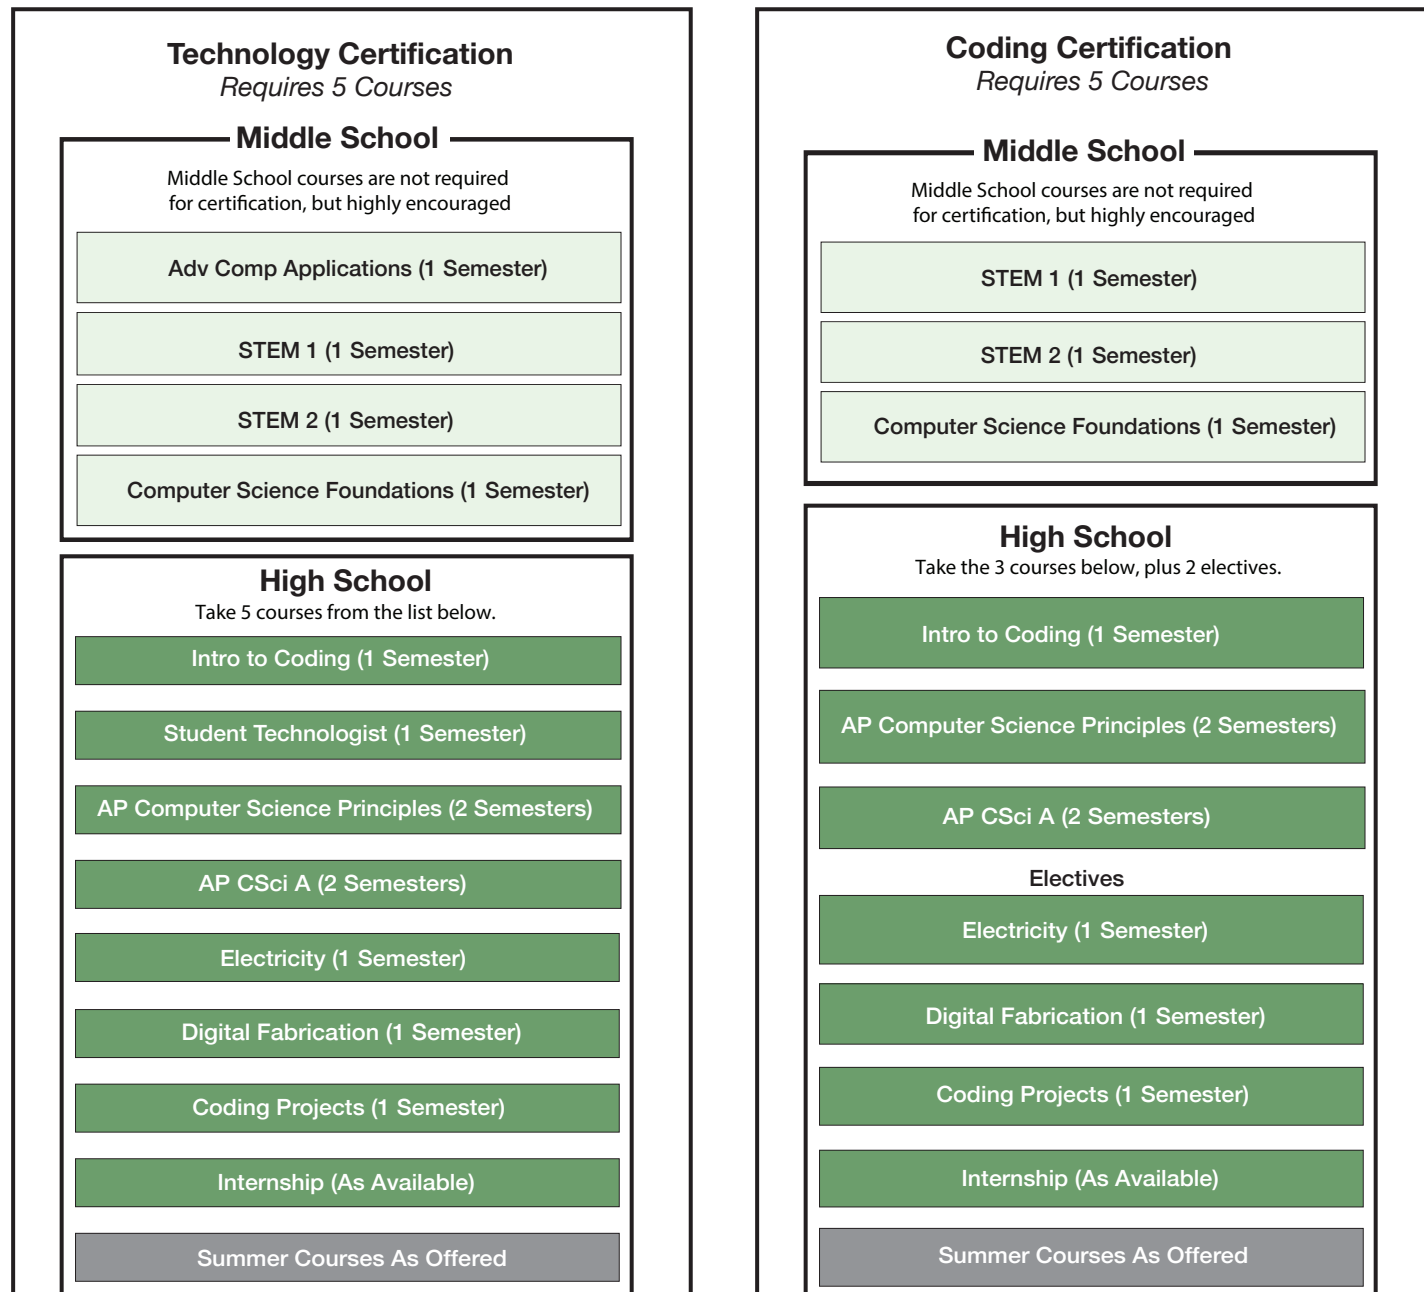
Technology Certification
Requires 5 Courses

Middle School
Middle School courses are not required for certification, but highly encouraged

Adv Comp Applications (1 Semester)

STEM 1 (1 Semester)

STEM 2 (1 Semester)

Computer Science Foundations (1 Semester)

High School
Take 5 courses from the list below.

Intro to Coding (1 Semester)

Student Technologist (1 Semester)

AP Computer Science Principles (2 Semesters)

AP CSci A (2 Semesters)

Electricity (1 Semester)

Digital Fabrication (1 Semester)

Coding Projects (1 Semester)

Internship (As Available)

Summer Courses As Offered

Coding Certification
Requires 5 Courses

Middle School
Middle School courses are not required for certification, but highly encouraged

STEM 1 (1 Semester)

STEM 2 (1 Semester)

Computer Science Foundations (1 Semester)

High School
Take the 3 courses below, plus 2 electives.

Intro to Coding (1 Semester)

AP Computer Science Principles (2 Semesters)

AP CSci A (2 Semesters)

Electives

Electricity (1 Semester)

Digital Fabrication (1 Semester)

Coding Projects (1 Semester)

Internship (As Available)

Summer Courses As Offered